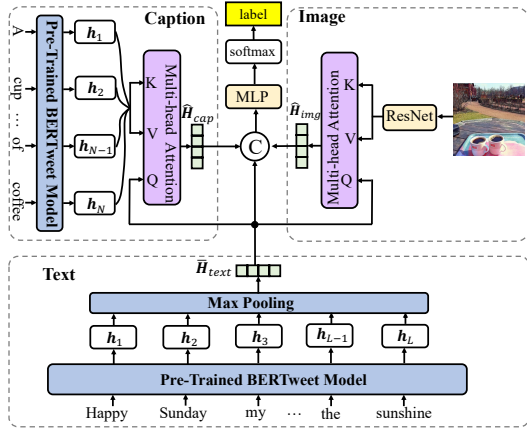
Caption

Image

label

softmax

MLP

A cup … of coffee

Pre-Trained BERTweet Model

$h_1$

$h_2$

$h_{N-1}$

$h_N$

K

V

Q

Multi-head Attention

$\hat{H}_{cap}$

C

$\hat{H}_{img}$

Multi-head Attention

K

V

Q

ResNet

Text

$\bar{H}_{text}$

Max Pooling

$h_1$

$h_2$

$h_3$

$h_{L-1}$

$h_L$

Pre-Trained BERTweet Model

Happy Sunday my … the sunshine